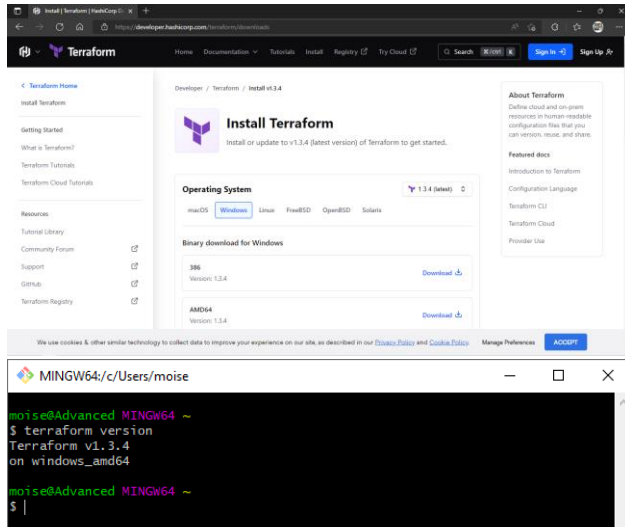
Install | Terraform | HashiCorp D ×   +

https://developer.hashicorp.com/terraform/downloads

Terraform

Home   Documentation   Tutorials   Install   Registry   Try Cloud   Search ⌘/ctrl K   Sign In   Sign Up

< Terraform Home
Install Terraform

Getting Started
What is Terraform?
Terraform Tutorials
Terraform Cloud Tutorials

Resources
Tutorial Library
Community Forum
Support
GitHub
Terraform Registry

Developer / Terraform / Install v1.3.4

Install Terraform

Install or update to v1.3.4 (latest version) of Terraform to get started.

Operating System   1.3.4 (latest)

macOS   Windows   Linux   FreeBSD   OpenBSD   Solaris

Binary download for Windows

386
Version: 1.3.4
Download

AMD64
Version: 1.3.4
Download

About Terraform
Define cloud and on-prem resources in human-readable configuration files that you can version, reuse, and share.

Featured docs
Introduction to Terraform
Configuration Language
Terraform CLI
Terraform Cloud
Provider Use

We use cookies & other similar technology to collect data to improve your experience on our site, as described in our Privacy Policy and Cookie Policy.   Manage Preferences   ACCEPT

MINGW64:/c/Users/moise

moise@Advanced MINGW64 ~
$ terraform version
Terraform v1.3.4
on windows_amd64

moise@Advanced MINGW64 ~
$ |